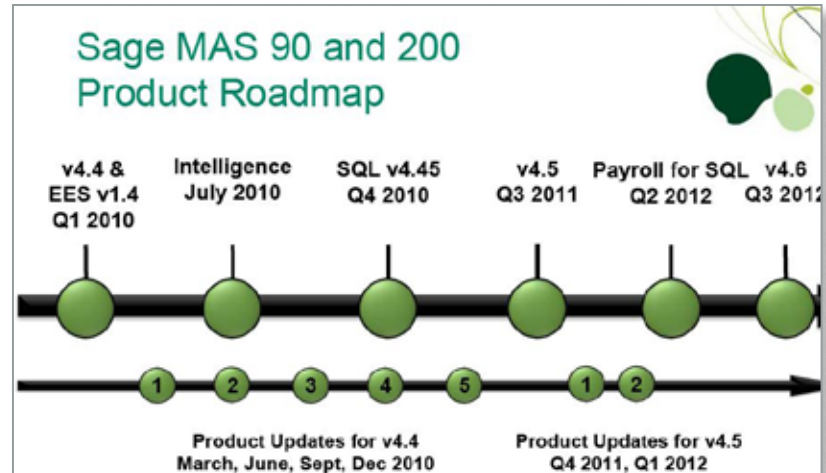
Sage MAS 90 and 200
Product Roadmap

v4.4 &
EES v1.4
Q1 2010

Intelligence
July 2010

SQL v4.45
Q4 2010

v4.5
Q3 2011

Payroll for SQL
Q2 2012

v4.6
Q3 2012

1
2
3
4
5
1
2

Product Updates for v4.4
March, June, Sept, Dec 2010

Product Updates for v4.5
Q4 2011, Q1 2012